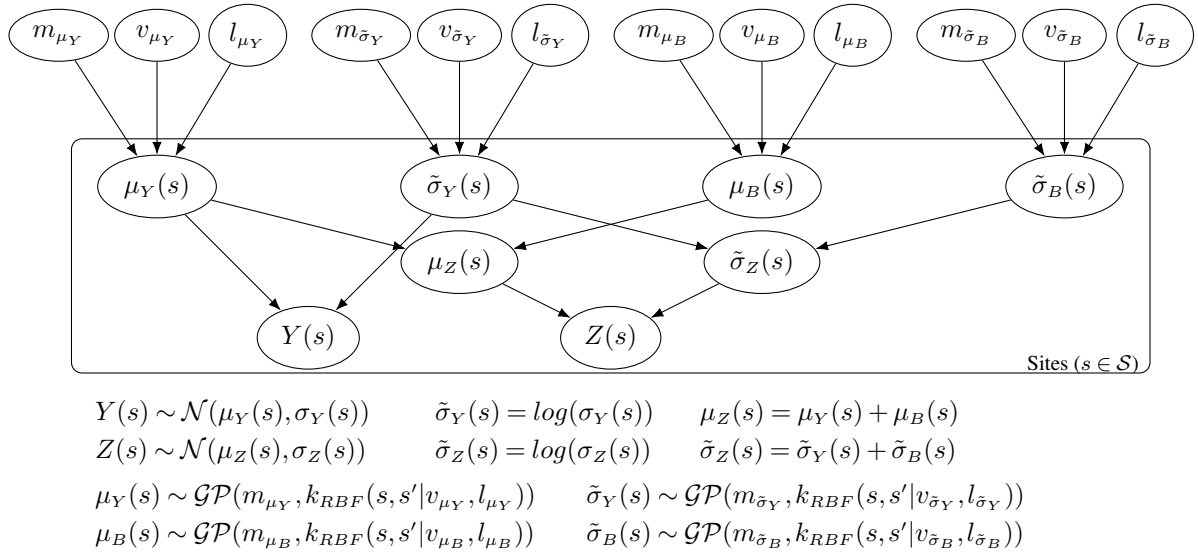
$m_{\mu_Y}$ $v_{\mu_Y}$ $l_{\mu_Y}$ $m_{\tilde{\sigma}_Y}$ $v_{\tilde{\sigma}_Y}$ $l_{\tilde{\sigma}_Y}$ $m_{\mu_B}$ $v_{\mu_B}$ $l_{\mu_B}$ $m_{\tilde{\sigma}_B}$ $v_{\tilde{\sigma}_B}$ $l_{\tilde{\sigma}_B}$

$\mu_Y(s)$ $\tilde{\sigma}_Y(s)$ $\mu_B(s)$ $\tilde{\sigma}_B(s)$

$\mu_Z(s)$ $\tilde{\sigma}_Z(s)$

$Y(s)$ $Z(s)$

Sites ($s \in \mathcal{S}$)

$Y(s) \sim \mathcal{N}(\mu_Y(s), \sigma_Y(s))$ $\tilde{\sigma}_Y(s) = log(\sigma_Y(s))$ $\mu_Z(s) = \mu_Y(s) + \mu_B(s)$

$Z(s) \sim \mathcal{N}(\mu_Z(s), \sigma_Z(s))$ $\tilde{\sigma}_Z(s) = log(\sigma_Z(s))$ $\tilde{\sigma}_Z(s) = \tilde{\sigma}_Y(s) + \tilde{\sigma}_B(s)$

$\mu_Y(s) \sim \mathcal{GP}(m_{\mu_Y}, k_{RBF}(s, s'|v_{\mu_Y}, l_{\mu_Y}))$ $\tilde{\sigma}_Y(s) \sim \mathcal{GP}(m_{\tilde{\sigma}_Y}, k_{RBF}(s, s'|v_{\tilde{\sigma}_Y}, l_{\tilde{\sigma}_Y}))$

$\mu_B(s) \sim \mathcal{GP}(m_{\mu_B}, k_{RBF}(s, s'|v_{\mu_B}, l_{\mu_B}))$ $\tilde{\sigma}_B(s) \sim \mathcal{GP}(m_{\tilde{\sigma}_B}, k_{RBF}(s, s'|v_{\tilde{\sigma}_B}, l_{\tilde{\sigma}_B}))$